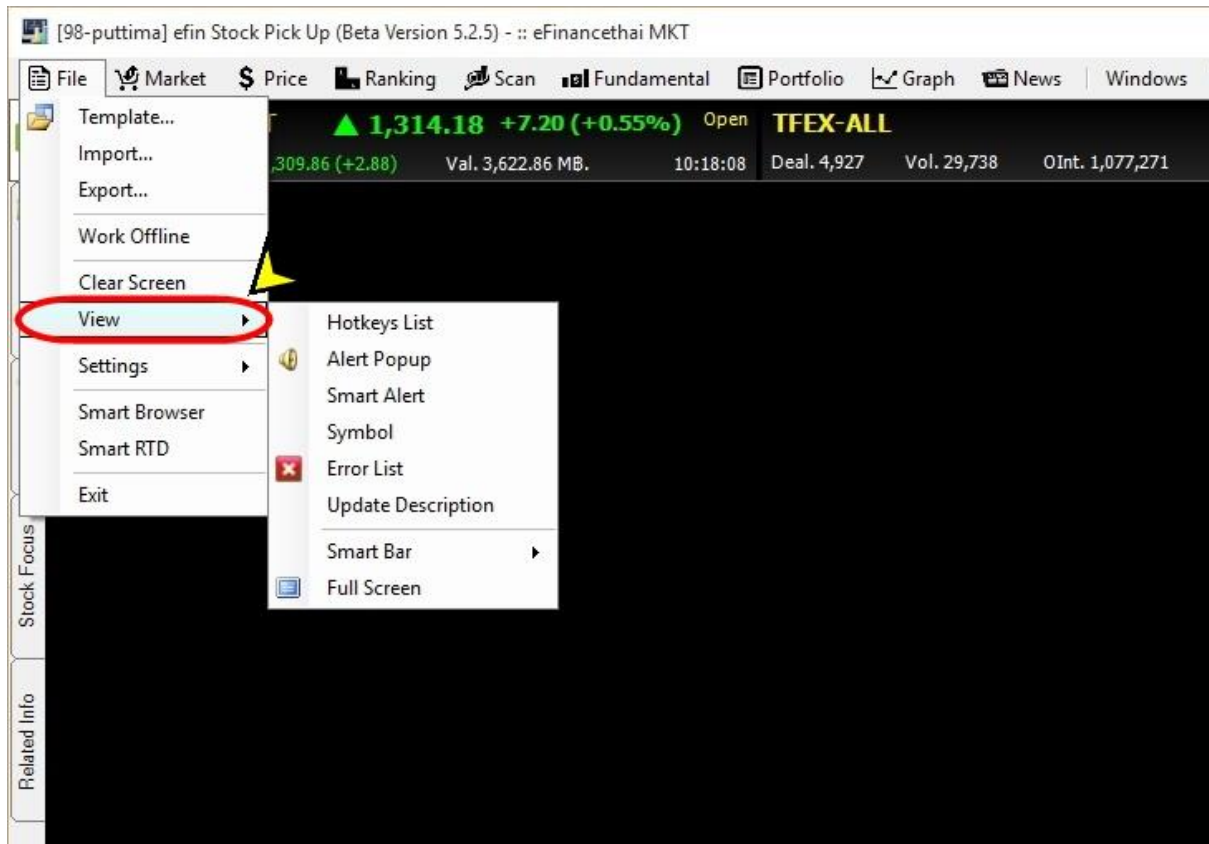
[98-puttima] efin Stock Pick Up (Beta Version 5.2.5) - :: eFinancethai MKT

File | Market | $ Price | Ranking | Scan | Fundamental | Portfolio | Graph | News | Windows

T ▲ 1,314.18 +7.20 (+0.55%) Open TFEX-ALL
,309.86 (+2.88) Val. 3,622.86 MB. 10:18:08 Deal. 4,927 Vol. 29,738 OInt. 1,077,271

Template...
Import...
Export...
Work Offline
Clear Screen
View
Settings
Smart Browser
Smart RTD
Exit

Hotkeys List
Alert Popup
Smart Alert
Symbol
Error List
Update Description
Smart Bar
Full Screen

Stock Focus
Related Info